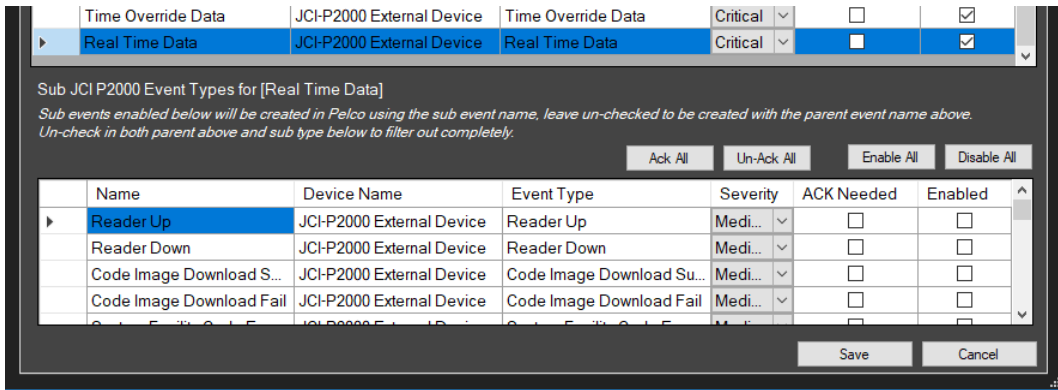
| | Time Override Data | JCI-P2000 External Device | Time Override Data | Critical | ☐ | ☑ |
|---|---|---|---|---|---|---|
| ▸ | Real Time Data | JCI-P2000 External Device | Real Time Data | Critical | ☐ | ☑ |

Sub JCI P2000 Event Types for [Real Time Data]

Sub events enabled below will be created in Pelco using the sub event name, leave un-checked to be created with the parent event name above. Un-check in both parent above and sub type below to filter out completely.

Ack All Un-Ack All Enable All Disable All

| | Name | Device Name | Event Type | Severity | ACK Needed | Enabled |
|---|---|---|---|---|---|---|
| ▸ | Reader Up | JCI-P2000 External Device | Reader Up | Medi... | ☐ | ☐ |
| | Reader Down | JCI-P2000 External Device | Reader Down | Medi... | ☐ | ☐ |
| | Code Image Download S... | JCI-P2000 External Device | Code Image Download Su... | Medi... | ☐ | ☐ |
| | Code Image Download Fail | JCI-P2000 External Device | Code Image Download Fail | Medi... | ☐ | ☐ |
| | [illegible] | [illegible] | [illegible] | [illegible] | ☐ | ☐ |

Save Cancel